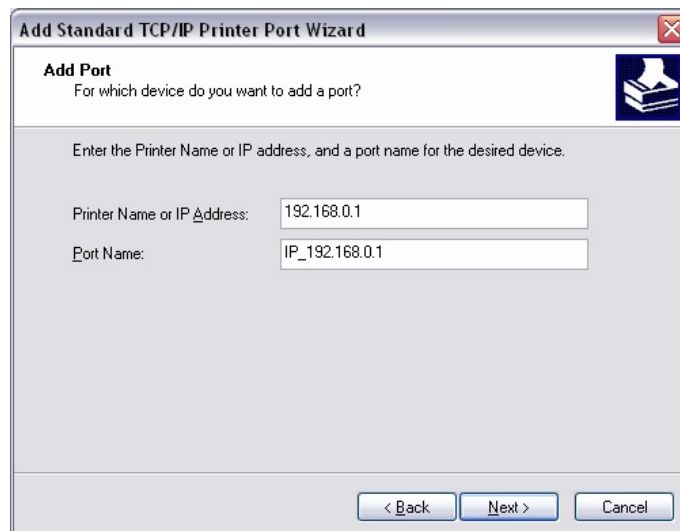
Add Standard TCP/IP Printer Port Wizard

Add Port
For which device do you want to add a port?

Enter the Printer Name or IP address, and a port name for the desired device.

Printer Name or IP Address: 192.168.0.1

Port Name: IP_192.168.0.1

< Back Next > Cancel